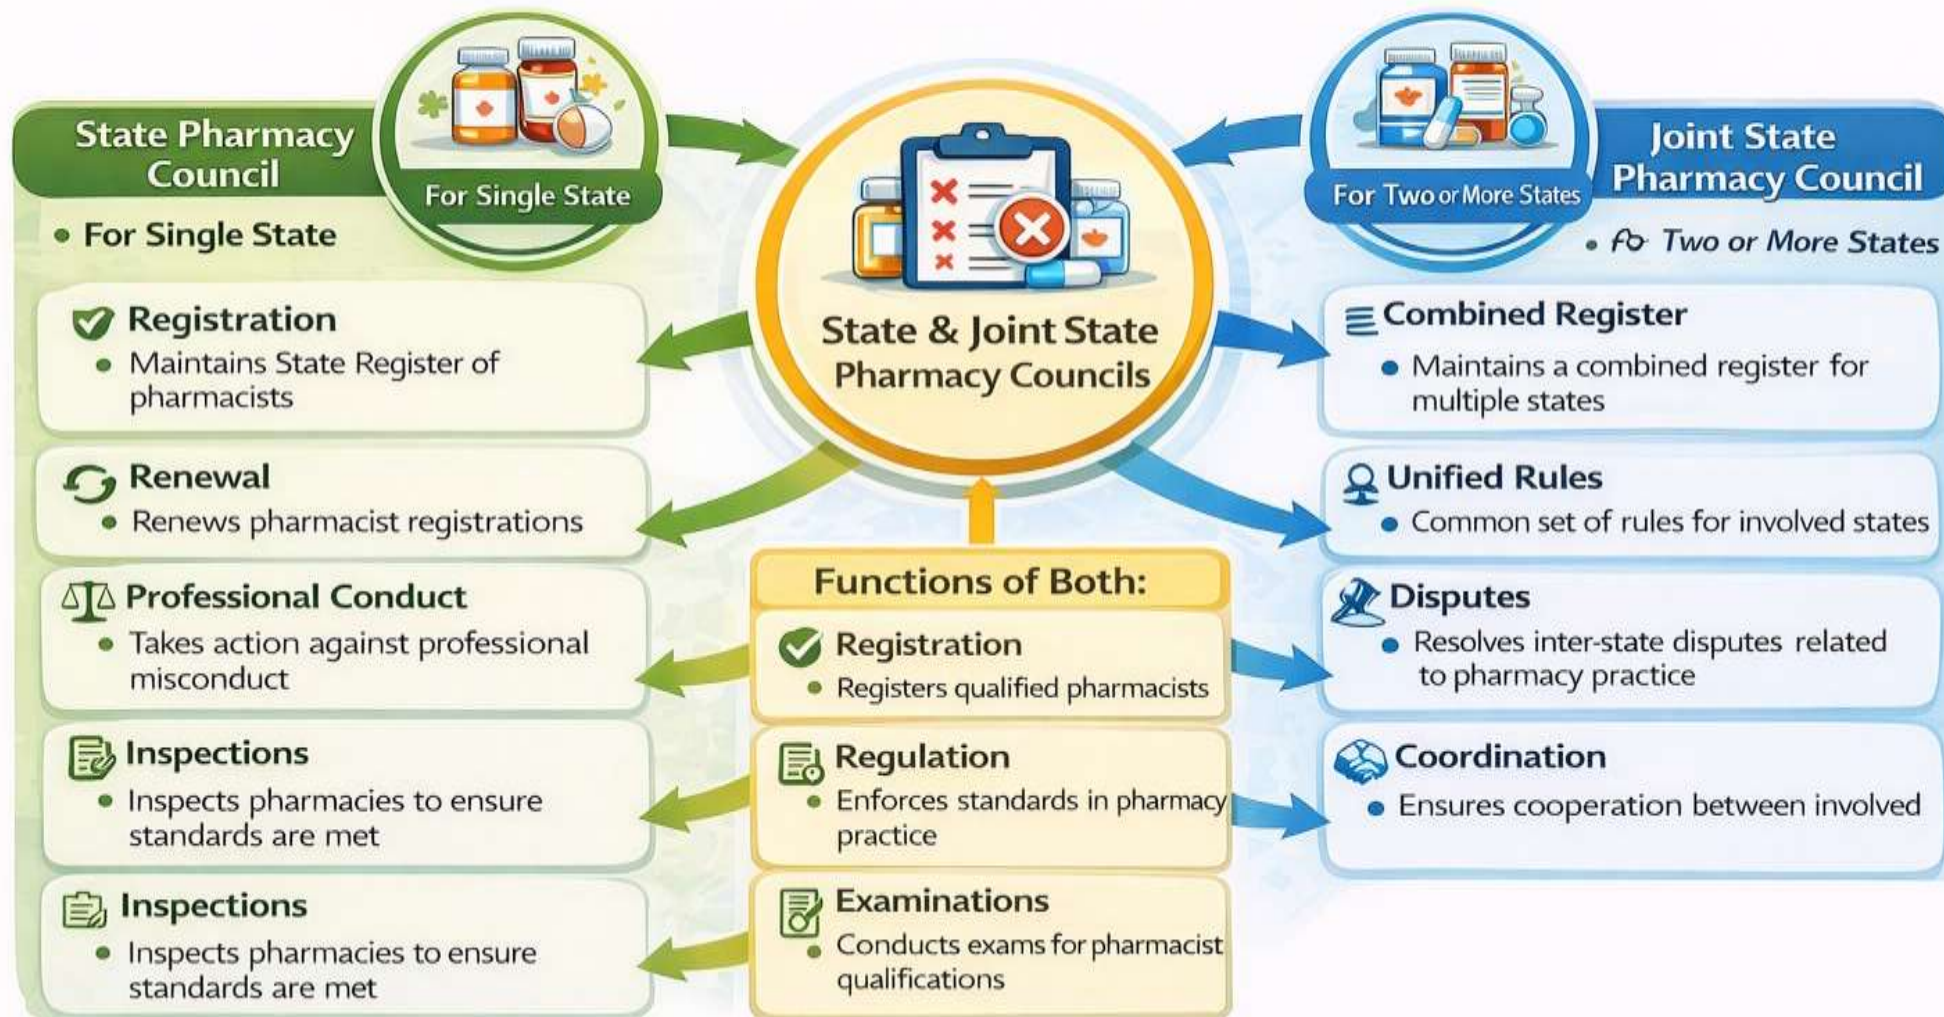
State Pharmacy Council

For Single State

• For Single State

Registration
• Maintains State Register of pharmacists

Renewal
• Renews pharmacist registrations

Professional Conduct
• Takes action against professional misconduct

Inspections
• Inspects pharmacies to ensure standards are met

Inspections
• Inspects pharmacies to ensure standards are met

State & Joint State Pharmacy Councils

Functions of Both:

Registration
• Registers qualified pharmacists

Regulation
• Enforces standards in pharmacy practice

Examinations
• Conducts exams for pharmacist qualifications

For Two or More States

Joint State Pharmacy Council

• Two or More States

Combined Register
• Maintains a combined register for multiple states

Unified Rules
• Common set of rules for involved states

Disputes
• Resolves inter-state disputes related to pharmacy practice

Coordination
• Ensures cooperation between involved